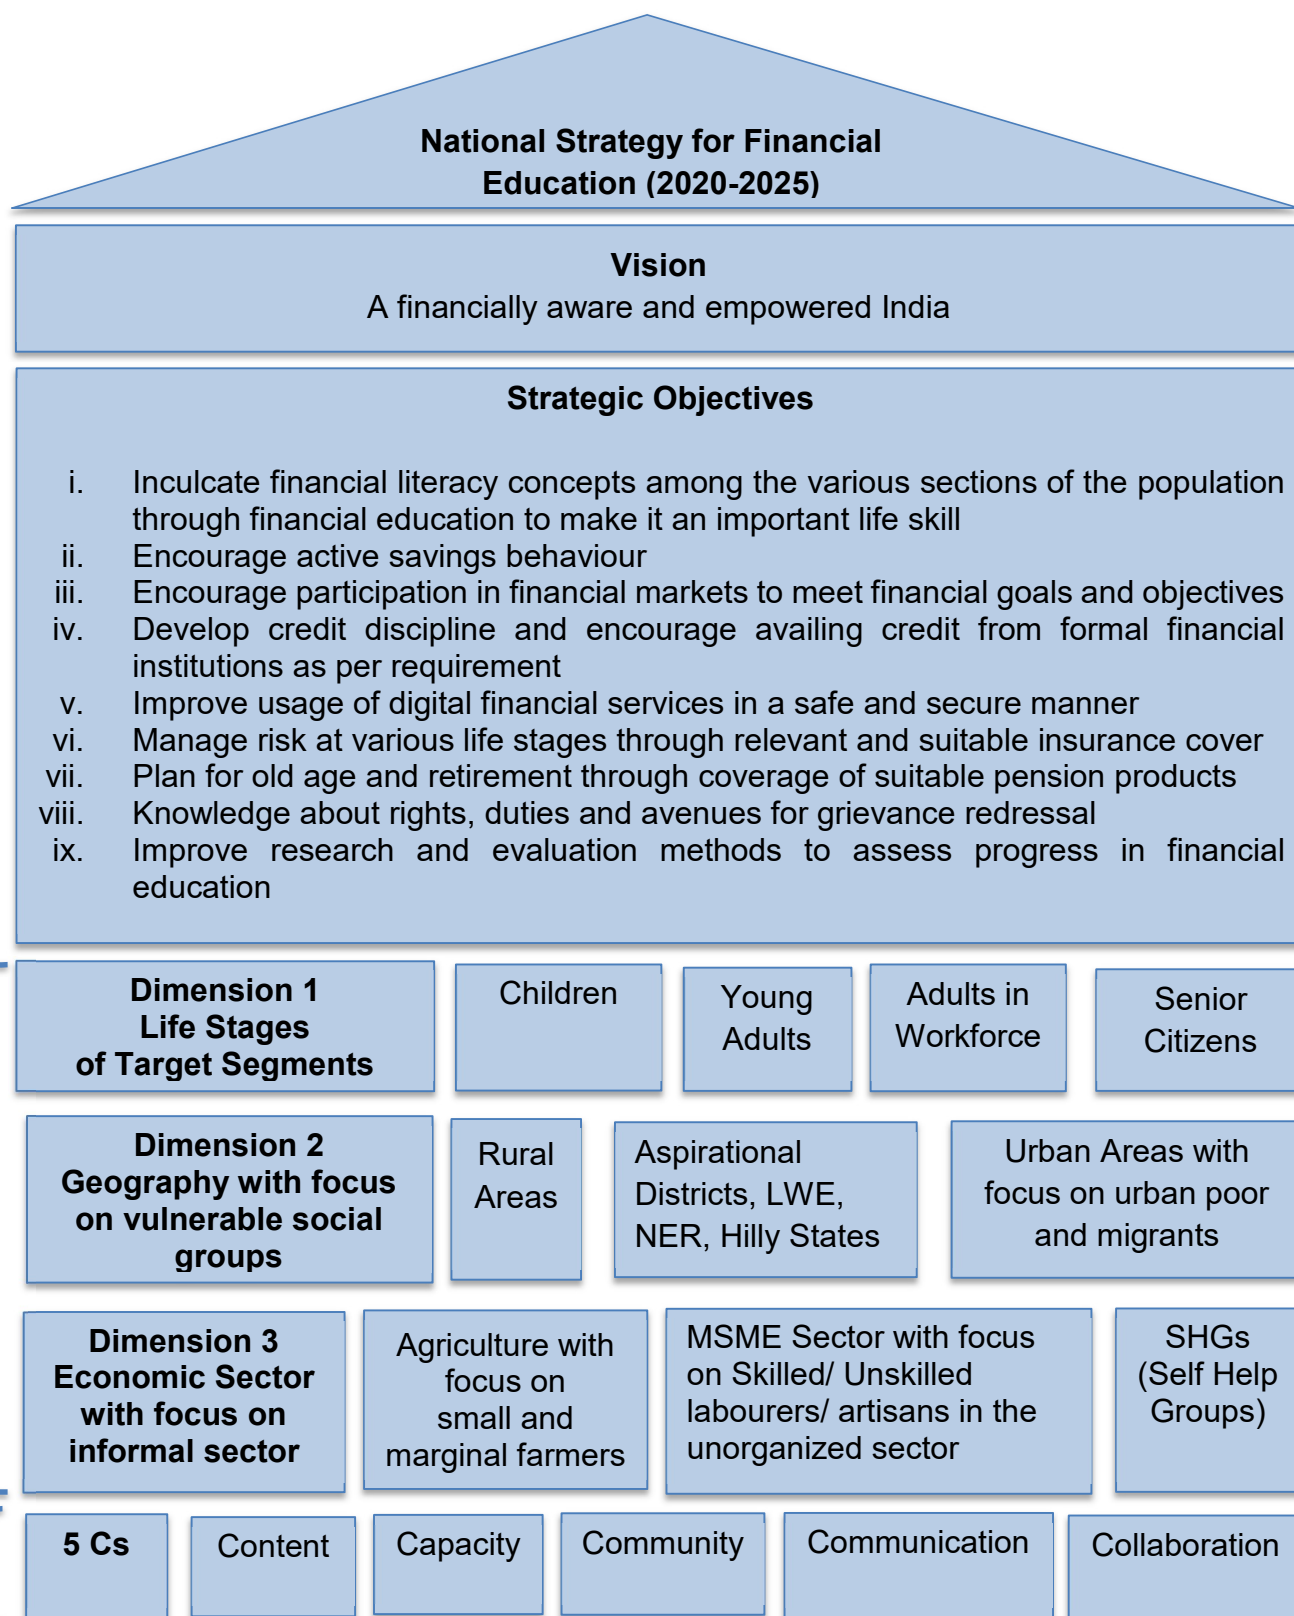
National Strategy for Financial Education (2020-2025)

Vision
A financially aware and empowered India

Strategic Objectives

i. Inculcate financial literacy concepts among the various sections of the population through financial education to make it an important life skill
ii. Encourage active savings behaviour
iii. Encourage participation in financial markets to meet financial goals and objectives
iv. Develop credit discipline and encourage availing credit from formal financial institutions as per requirement
v. Improve usage of digital financial services in a safe and secure manner
vi. Manage risk at various life stages through relevant and suitable insurance cover
vii. Plan for old age and retirement through coverage of suitable pension products
viii. Knowledge about rights, duties and avenues for grievance redressal
ix. Improve research and evaluation methods to assess progress in financial education

Dimension 1
Life Stages of Target Segments

Children

Young Adults

Adults in Workforce

Senior Citizens

Dimension 2
Geography with focus on vulnerable social groups

Rural Areas

Aspirational Districts, LWE, NER, Hilly States

Urban Areas with focus on urban poor and migrants

Dimension 3
Economic Sector with focus on informal sector

Agriculture with focus on small and marginal farmers

MSME Sector with focus on Skilled/ Unskilled labourers/ artisans in the unorganized sector

SHGs (Self Help Groups)

5 Cs

Content

Capacity

Community

Communication

Collaboration